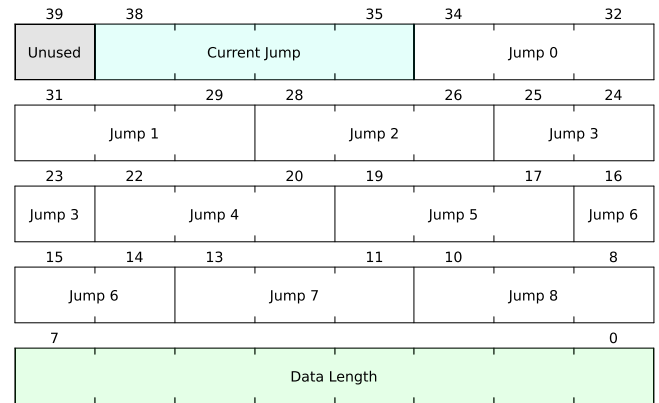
| 39 | 38 | 35 | 34 | 32 |
|---|---|---|---|---|
| Unused | Current Jump | | Jump 0 | |

| 31 | 29 | 28 | 26 | 25 | 24 |
|---|---|---|---|---|---|
| Jump 1 | | Jump 2 | | Jump 3 | |

| 23 | 22 | 20 | 19 | 17 | 16 |
|---|---|---|---|---|---|
| Jump 3 | Jump 4 | | Jump 5 | | Jump 6 |

| 15 | 14 | 13 | 11 | 10 | 8 |
|---|---|---|---|---|---|
| Jump 6 | | Jump 7 | | Jump 8 | |

| 7 | 0 |
|---|---|
| Data Length | |